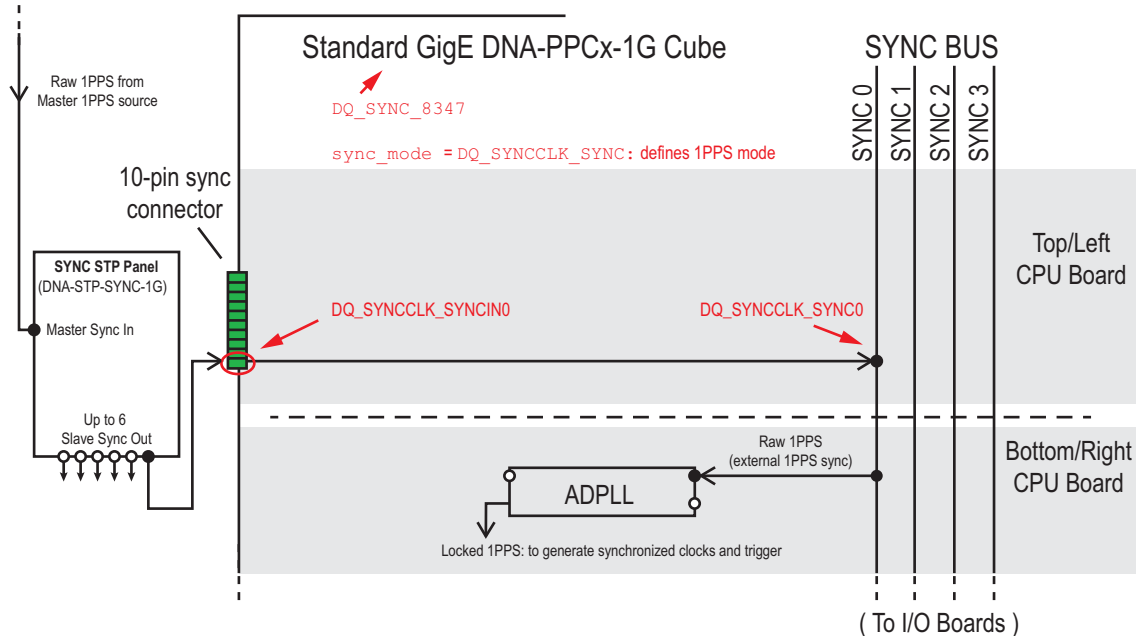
Raw 1PPS from Master 1PPS source

Standard GigE DNA-PPCx-1G Cube

DQ_SYNC_8347

sync_mode = DQ_SYNCCLK_SYNC: defines 1PPS mode

SYNC BUS

SYNC 0

SYNC 1

SYNC 2

SYNC 3

10-pin sync connector

SYNC STP Panel
(DNA-STP-SYNC-1G)

Master Sync In

Top/Left CPU Board

DQ_SYNCCLK_SYNCIN0

DQ_SYNCCLK_SYNC0

Up to 6 Slave Sync Out

Raw 1PPS
(external 1PPS sync)

Bottom/Right CPU Board

ADPLL

Locked 1PPS: to generate synchronized clocks and trigger

( To I/O Boards )